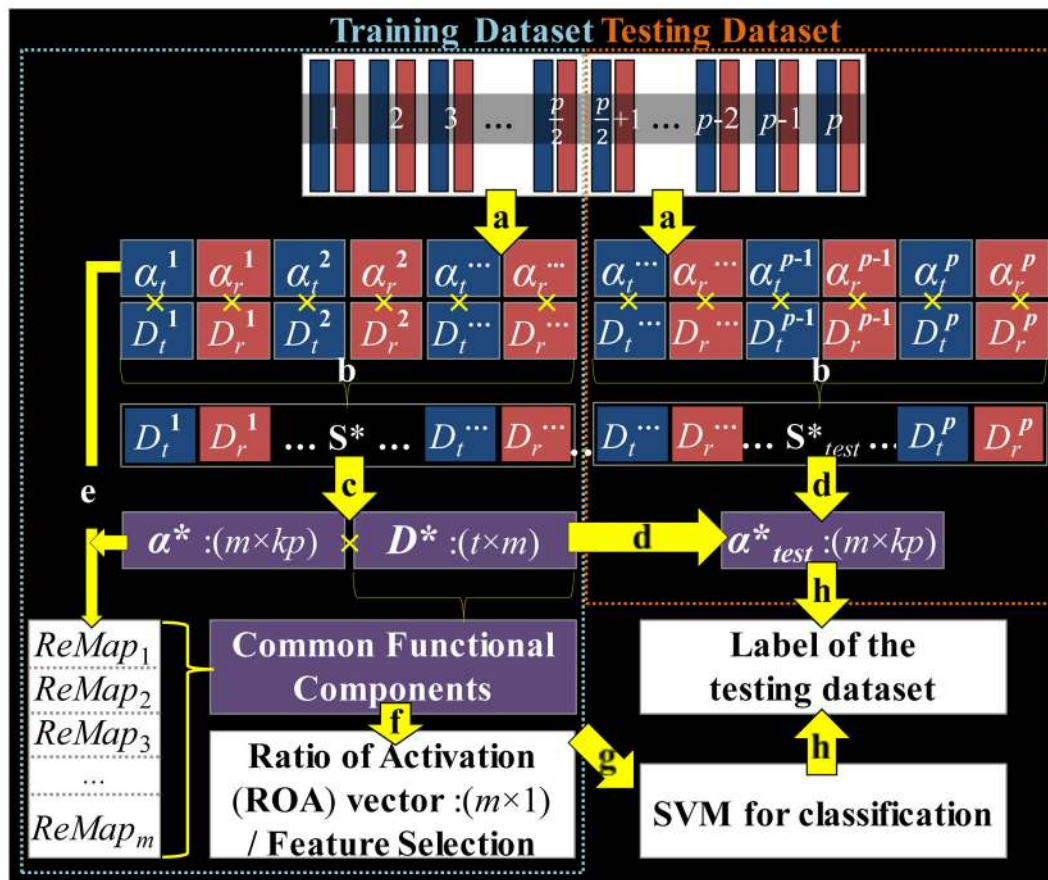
Training Dataset Testing Dataset

1 2 3 … $\frac{p}{2}$ $\frac{p}{2}+1$ … $p-2$ $p-1$ $p$

a a

$\alpha_t^1$ $\alpha_r^1$ $\alpha_t^2$ $\alpha_r^2$ $\alpha_t^{\cdots}$ $\alpha_r^{\cdots}$ $\alpha_t^{\cdots}$ $\alpha_r^{\cdots}$ $\alpha_t^{p-1}$ $\alpha_r^{p-1}$ $\alpha_t^p$ $\alpha_r^p$

$D_t^1$ $D_r^1$ $D_t^2$ $D_r^2$ $D_t^{\cdots}$ $D_r^{\cdots}$ $D_t^{\cdots}$ $D_r^{\cdots}$ $D_t^{p-1}$ $D_r^{p-1}$ $D_t^p$ $D_r^p$

b b

$D_t^1$ $D_r^1$ … S* … $D_t^{\cdots}$ $D_r^{\cdots}$ $D_t^{\cdots}$ $D_r^{\cdots}$ … $S^*_{test}$ … $D_t^p$ $D_r^p$

e c d

$\alpha^*$ :$(m\times kp)$ $D^*$ :$(t\times m)$ d $\alpha^*_{test}$ :$(m\times kp)$

h

$ReMap_1$
$ReMap_2$
$ReMap_3$
…
$ReMap_m$

Common Functional Components

Label of the testing dataset

f

Ratio of Activation (ROA) vector :$(m\times1)$ / Feature Selection

g

h

SVM for classification